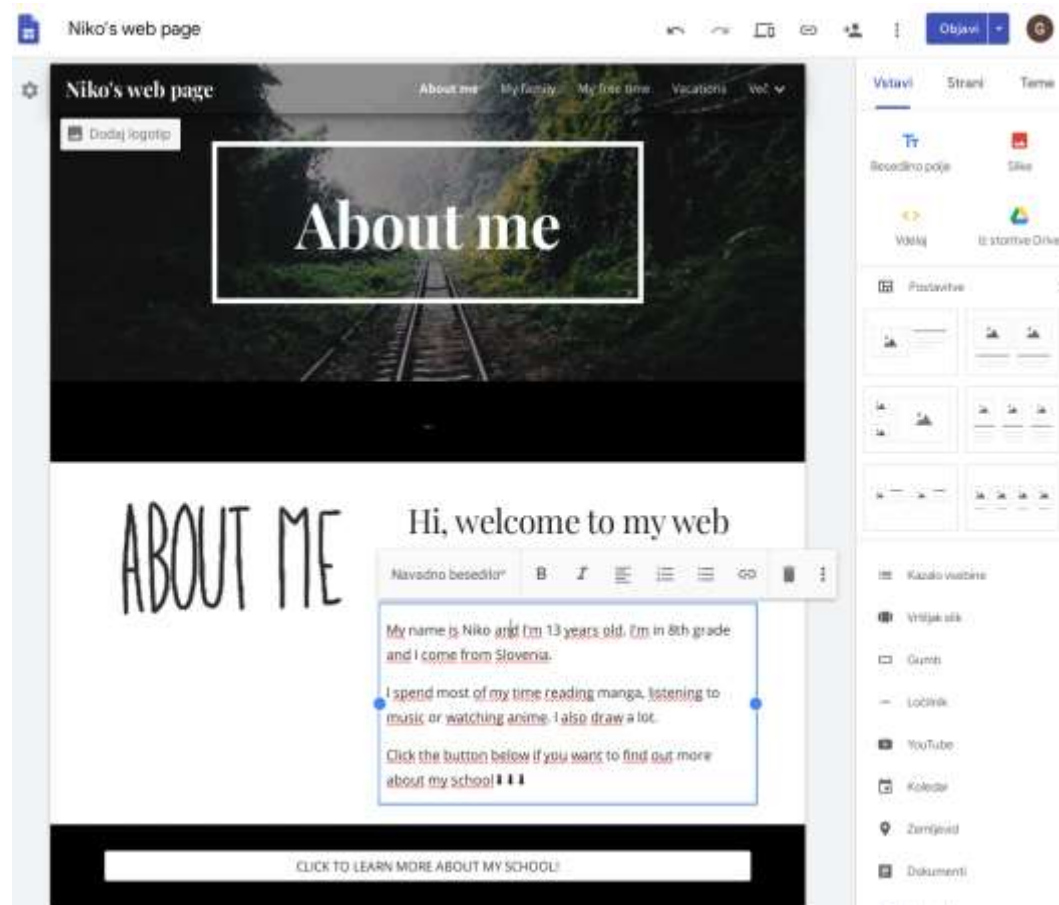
Niko's web page

Objavi

G

Niko's web page

About me My family My free time Vacations Več

Dodaj logotip

About me

ABOUT ME

Hi, welcome to my web

Navadno besedilo B I

My name is Niko and I'm 13 years old. I'm in 8th grade and I come from Slovenia.

I spend most of my time reading manga, listening to music or watching anime. I also draw a lot.

Click the button below if you want to find out more about my school!⬇⬇⬇

CLICK TO LEARN MORE ABOUT MY SCHOOL!

Vstavi Strani Teme

Besedilno polje Slike

Vdelaj Iz storitve Drive

Postavitve

Kazalo vsebine

Vrtiljak slik

Gumb

Ločilnik

YouTube

Koledar

Zemljevid

Dokumenti